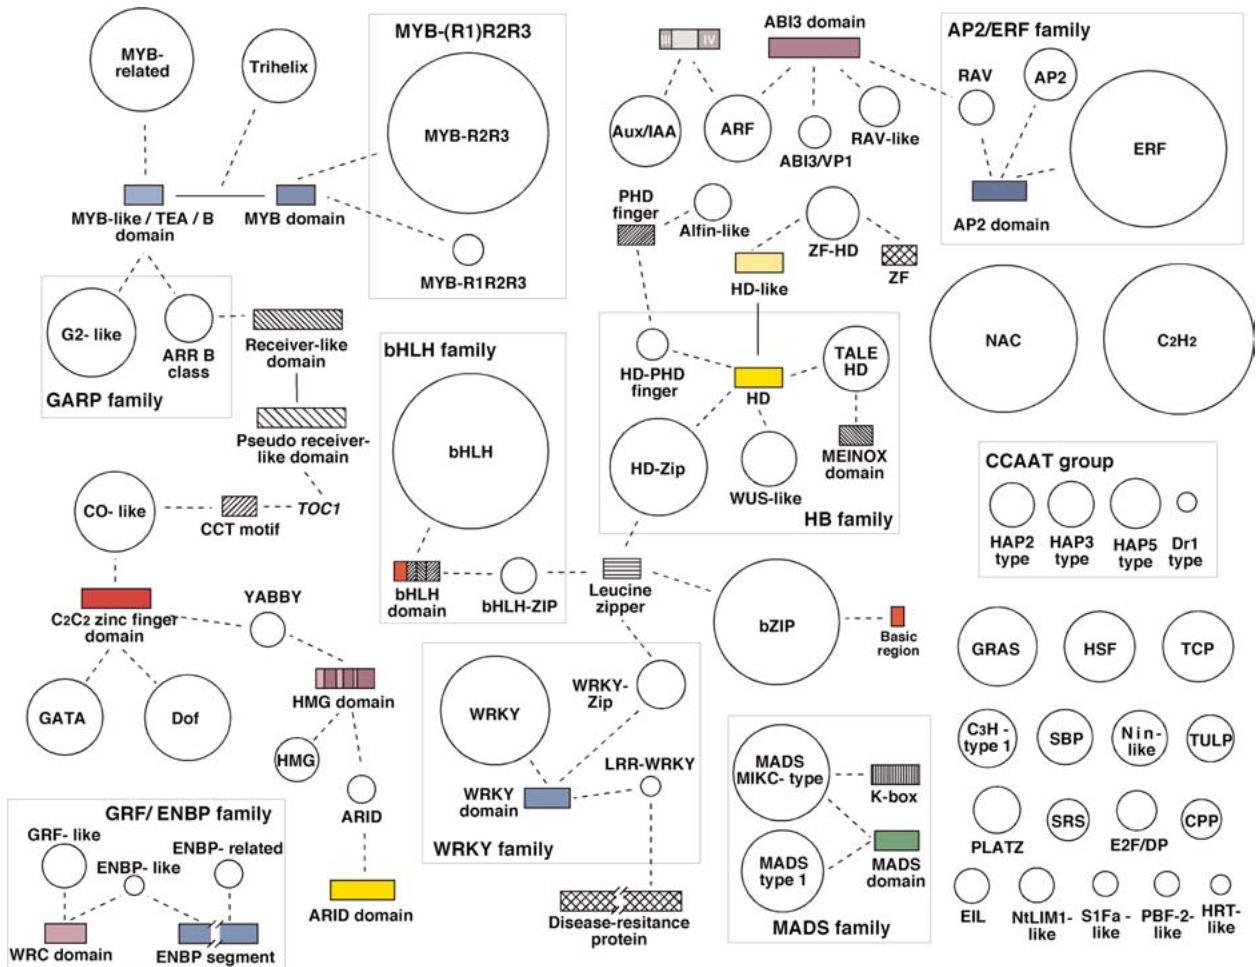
MYB-related

Trihelix

MYB-like / TEA / B domain

MYB domain

MYB-(R1)R2R3

MYB-R2R3

MYB-R1R2R3

G2- like

ARR B class

GARP family

Receiver-like domain

Pseudo receiver-like domain

CO- like

CCT motif

TOC1

$C_2C_2$ zinc finger domain

YABBY

GATA

Dof

HMG domain

HMG

ARID

ARID domain

GRF/ ENBP family

GRF- like

ENBP- like

ENBP- related

WRC domain

ENBP segment

III

IV

ABI3 domain

Aux/IAA

ARF

ABI3/VP1

RAV-like

AP2/ERF family

RAV

AP2

ERF

AP2 domain

PHD finger

Alfin-like

ZF-HD

HD-like

ZF

bHLH family

bHLH

bHLH domain

bHLH-ZIP

HD-PHD finger

HD

TALE HD

MEINOX domain

HD-Zip

WUS-like

HB family

NAC

$C_2H_2$

CCAAT group

HAP2 type

HAP3 type

HAP5 type

Dr1 type

Leucine zipper

bZIP

Basic region

WRKY

WRKY-Zip

WRKY domain

LRR-WRKY

WRKY family

Disease-resitance protein

MADS MIKC- type

K-box

MADS type 1

MADS domain

MADS family

GRAS

HSF

TCP

$C_3H$ - type 1

SBP

Nin-like

TULP

PLATZ

SRS

E2F/DP

CPP

EIL

NtLIM1-like

S1Fa - like

PBF-2-like

HRT-like